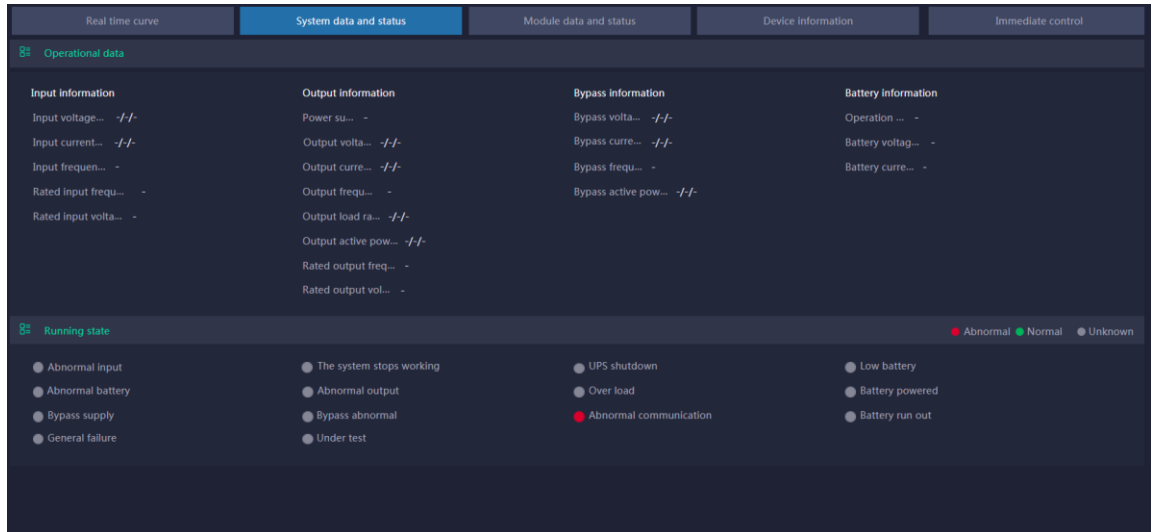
Real time curve | System data and status | Module data and status | Device information | Immediate control

Operational data

Input information
Input voltage... -/-/-
Input current... -/-/-
Input frequen... -
Rated input frequ... -
Rated input volta... -

Output information
Power su... -
Output volta... -/-/-
Output curre... -/-/-
Output frequ... -
Output load ra... -/-/-
Output active pow... -/-/-
Rated output freq... -
Rated output vol... -

Bypass information
Bypass volta... -/-/-
Bypass curre... -/-/-
Bypass frequ... -
Bypass active pow... -/-/-

Battery information
Operation ... -
Battery voltag... -
Battery curre... -

Running state

Abnormal Normal Unknown

Abnormal input
Abnormal battery
Bypass supply
General failure

The system stops working
Abnormal output
Bypass abnormal
Under test

UPS shutdown
Over load
Abnormal communication

Low battery
Battery powered
Battery run out